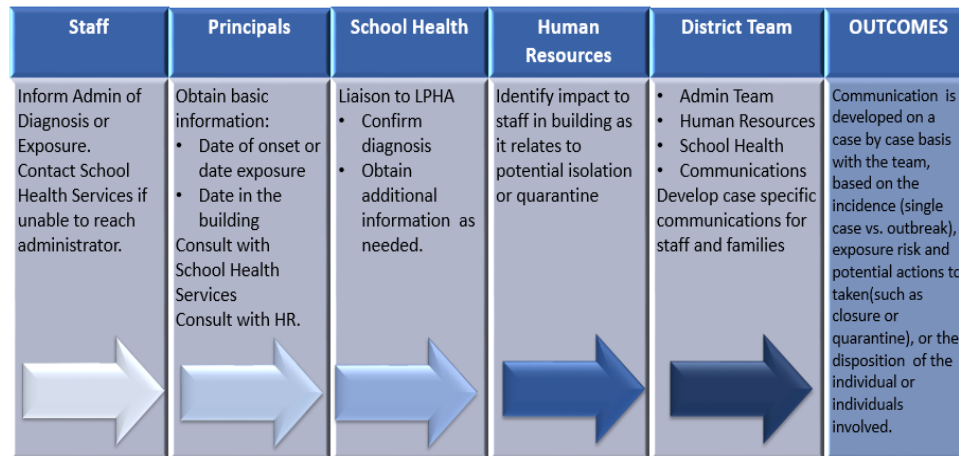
| Staff | Principals | School Health | Human Resources | District Team | OUTCOMES |
|---|---|---|---|---|---|
| Inform Admin of Diagnosis or Exposure. Contact School Health Services if unable to reach administrator. | Obtain basic information: • Date of onset or date exposure • Date in the building Consult with School Health Services Consult with HR. | Liaison to LPHA • Confirm diagnosis • Obtain additional information as needed. | Identify impact to staff in building as it relates to potential isolation or quarantine | • Admin Team • Human Resources • School Health • Communications Develop case specific communications for staff and families | Communication is developed on a case by case basis with the team, based on the incidence (single case vs. outbreak), exposure risk and potential actions to taken(such as closure or quarantine), or the disposition of the individual or individuals involved. |